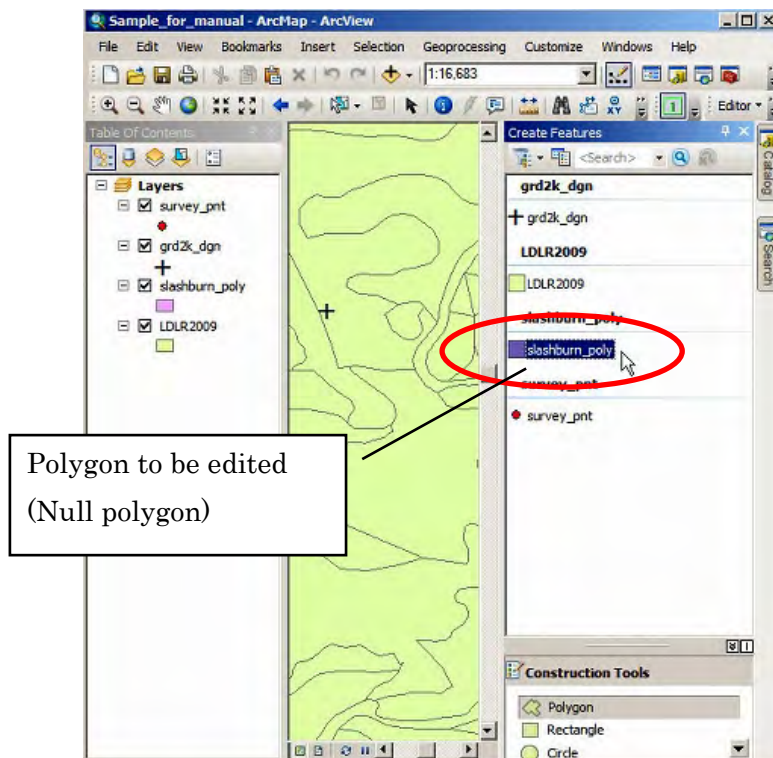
Sample_for_manual - ArcMap - ArcView

File Edit View Bookmarks Insert Selection Geoprocessing Customize Windows Help

1:16,683

Editor

Table Of Contents

Layers

survey_pnt

grd2k_dgn

slashburn_poly

LDLR2009

Create Features

<Search>

grd2k_dgn

grd2k_dgn

LDLR2009

LDLR2009

slashburn_poly

slashburn_poly

survey_pnt

survey_pnt

Catalog

Search

Construction Tools

Polygon

Rectangle

Circle

Polygon to be edited

(Null polygon)